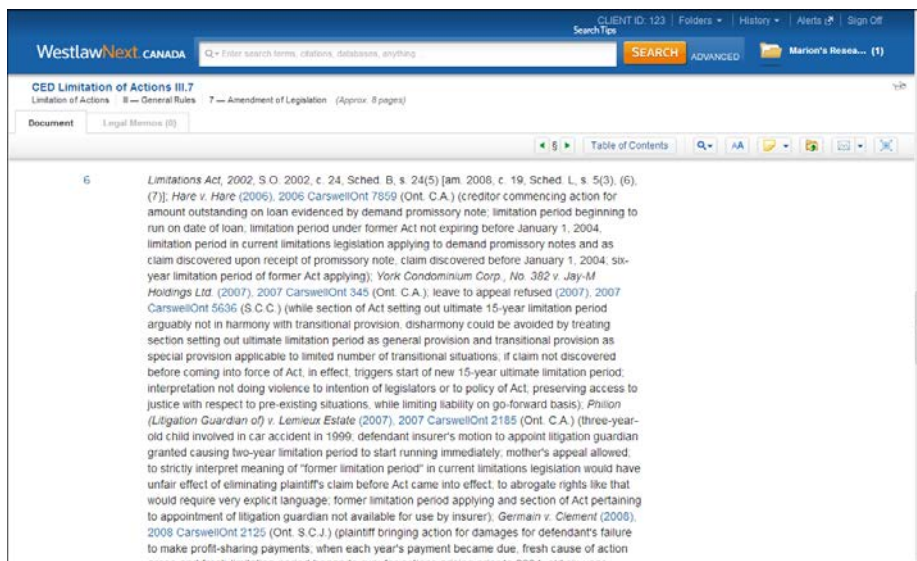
CLIENT ID: 123 | Folders ▾ | History ▾ | Alerts | Sign Off
Search Tips

WestlawNext CANADA

Enter search terms, citations, databases, anything...

SEARCH ADVANCED

Marion's Resea... (1)

CED Limitation of Actions III.7
Limitation of Actions | III — General Rules | 7 — Amendment of Legislation (Approx. 8 pages)

Document | Legal Memos (0)

§ | Table of Contents | AA

6

Limitations Act, 2002, S.O. 2002, c. 24, Sched. B, s. 24(5) [am. 2008, c. 19, Sched. L, s. 5(3), (6), (7)]; Hare v. Hare (2006), 2006 CarswellOnt 7859 (Ont. C.A.) (creditor commencing action for amount outstanding on loan evidenced by demand promissory note; limitation period beginning to run on date of loan; limitation period under former Act not expiring before January 1, 2004, limitation period in current limitations legislation applying to demand promissory notes and as claim discovered upon receipt of promissory note; claim discovered before January 1, 2004; six-year limitation period of former Act applying); York Condominium Corp., No. 382 v. Jay-M Holdings Ltd. (2007), 2007 CarswellOnt 345 (Ont. C.A.); leave to appeal refused (2007), 2007 CarswellOnt 5636 (S.C.C.) (while section of Act setting out ultimate 15-year limitation period arguably not in harmony with transitional provision, disharmony could be avoided by treating section setting out ultimate limitation period as general provision and transitional provision as special provision applicable to limited number of transitional situations; if claim not discovered before coming into force of Act, in effect, triggers start of new 15-year ultimate limitation period; interpretation not doing violence to intention of legislators or to policy of Act, preserving access to justice with respect to pre-existing situations, while limiting liability on go-forward basis); Philion (Litigation Guardian of) v. Lemieux Estate (2007), 2007 CarswellOnt 2185 (Ont. C.A.) (three-year-old child involved in car accident in 1999; defendant insurer's motion to appoint litigation guardian granted causing two-year limitation period to start running immediately; mother's appeal allowed; to strictly interpret meaning of "former limitation period" in current limitations legislation would have unfair effect of eliminating plaintiff's claim before Act came into effect; to abrogate rights like that would require very explicit language; former limitation period applying and section of Act pertaining to appointment of litigation guardian not available for use by insurer); Germain v. Clement (2008), 2008 CarswellOnt 2125 (Ont. S.C.J.) (plaintiff bringing action for damages for defendant's failure to make profit-sharing payments; when each year's payment became due, fresh cause of action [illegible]